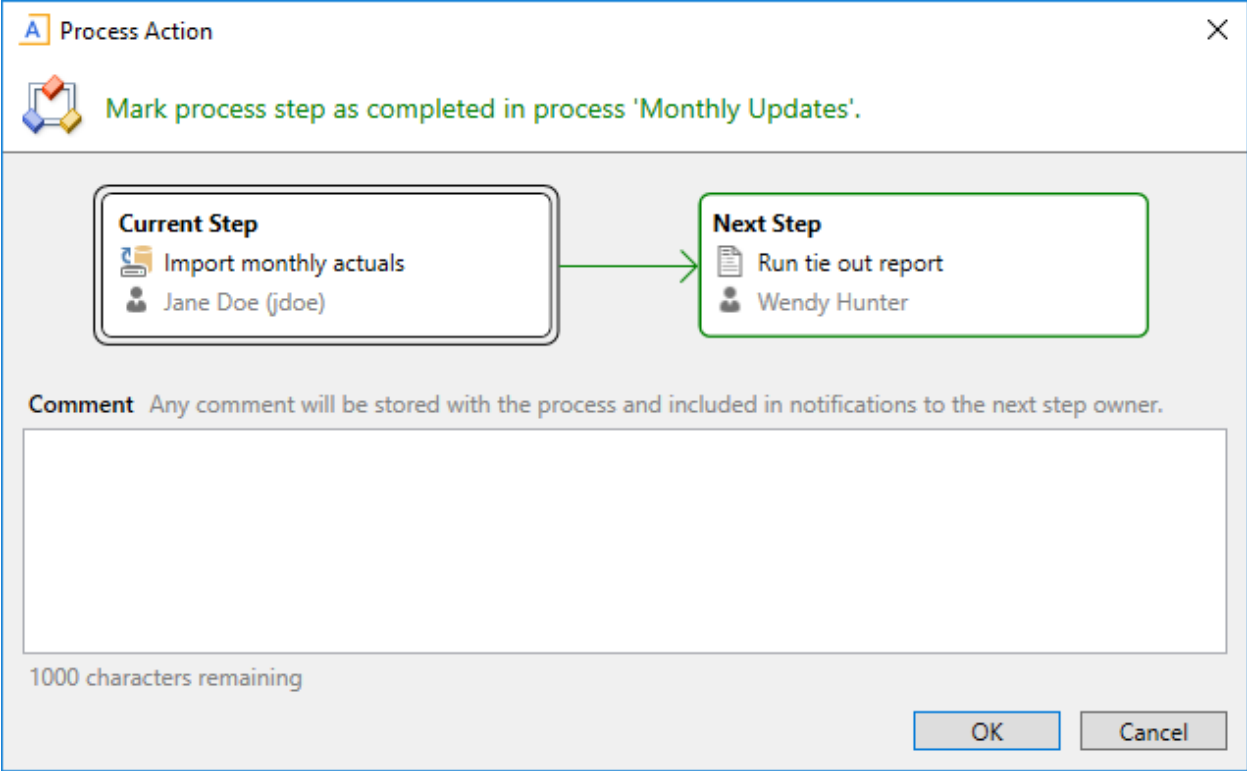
A Process Action

×

Mark process step as completed in process 'Monthly Updates'.

Current Step
Import monthly actuals
Jane Doe (jdoe)

Next Step
Run tie out report
Wendy Hunter

Comment Any comment will be stored with the process and included in notifications to the next step owner.

1000 characters remaining

OK Cancel